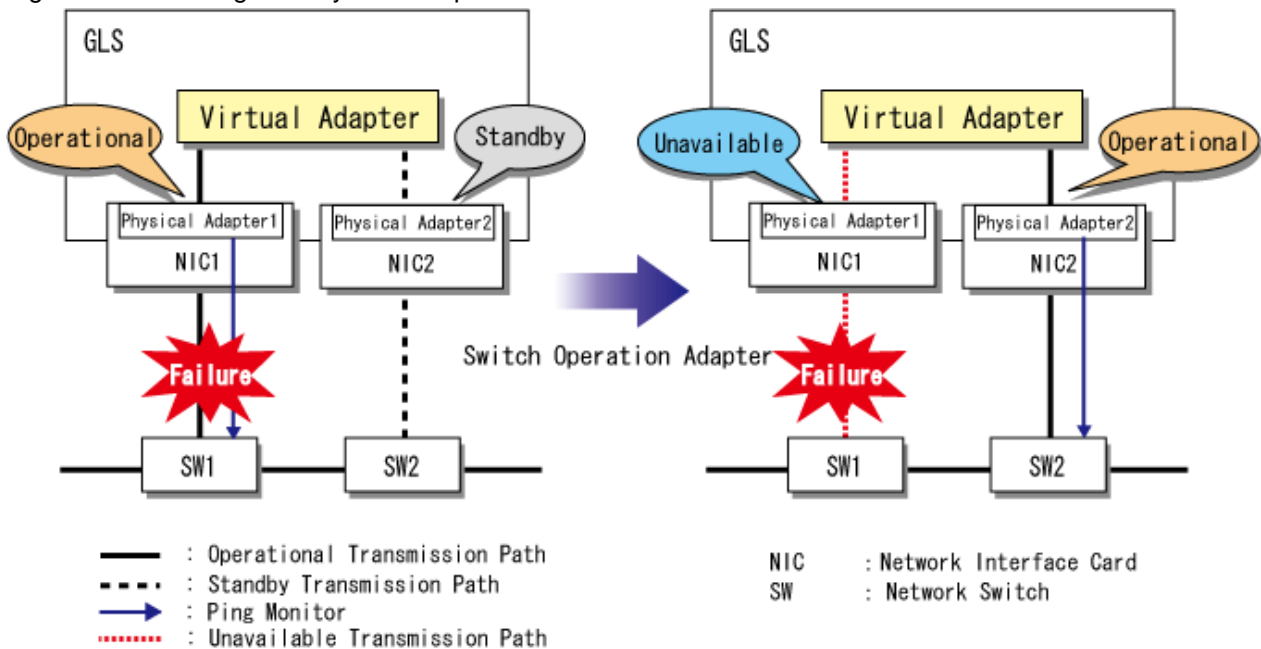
GLS

Virtual Adapter

Operational

Standby

Physical Adapter1

NIC1

Physical Adapter2

NIC2

Failure

SW1

SW2

Switch Operation Adapter

GLS

Virtual Adapter

Unavailable

Operational

Physical Adapter1

NIC1

Physical Adapter2

NIC2

Failure

SW1

SW2

: Operational Transmission Path
: Standby Transmission Path
: Ping Monitor
: Unavailable Transmission Path

NIC : Network Interface Card
SW : Network Switch